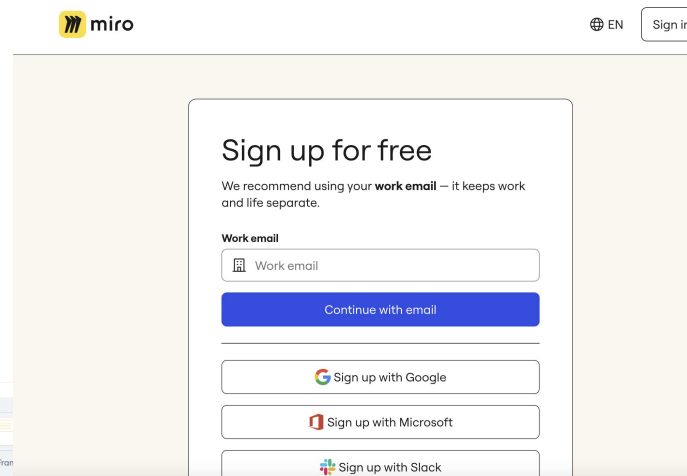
miro

EN

Sign i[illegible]

Sign up for free

We recommend using your **work email** — it keeps work and life separate.

Work email

Work email

Continue with email

Sign up with Google

Sign up with Microsoft

Sign up with Slack

Fran